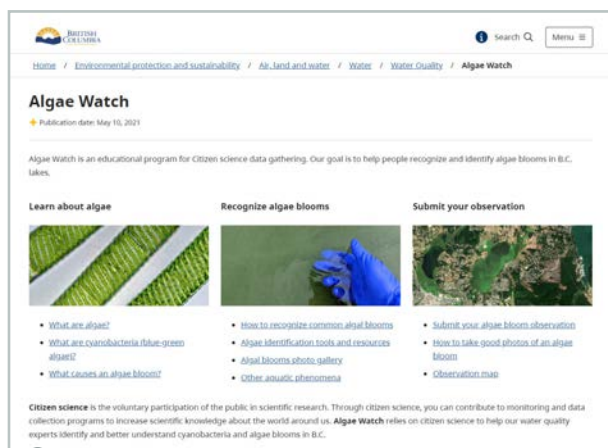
BRITISH COLUMBIA

Search

Menu

Home / Environmental protection and sustainability / Air, land and water / Water / Water Quality / Algae Watch

Algae Watch

Publication date: May 10, 2021

Algae Watch is an educational program for Citizen science data gathering. Our goal is to help people recognize and identify algae blooms in B.C. lakes.

Learn about algae

- What are algae?
- What are cyanobacteria (blue-green algae)?
- What causes an algae bloom?

Recognize algae blooms

- How to recognize common algal blooms
- Algae identification tools and resources
- Algal blooms photo gallery
- Other aquatic phenomena

Submit your observation

- Submit your algae bloom observation
- How to take good photos of an algae bloom
- Observation map

Citizen science is the voluntary participation of the public in scientific research. Through citizen science, you can contribute to monitoring and data collection programs to increase scientific knowledge about the world around us. Algae Watch relies on citizen science to help our water quality experts identify and better understand cyanobacteria and algae blooms in B.C.